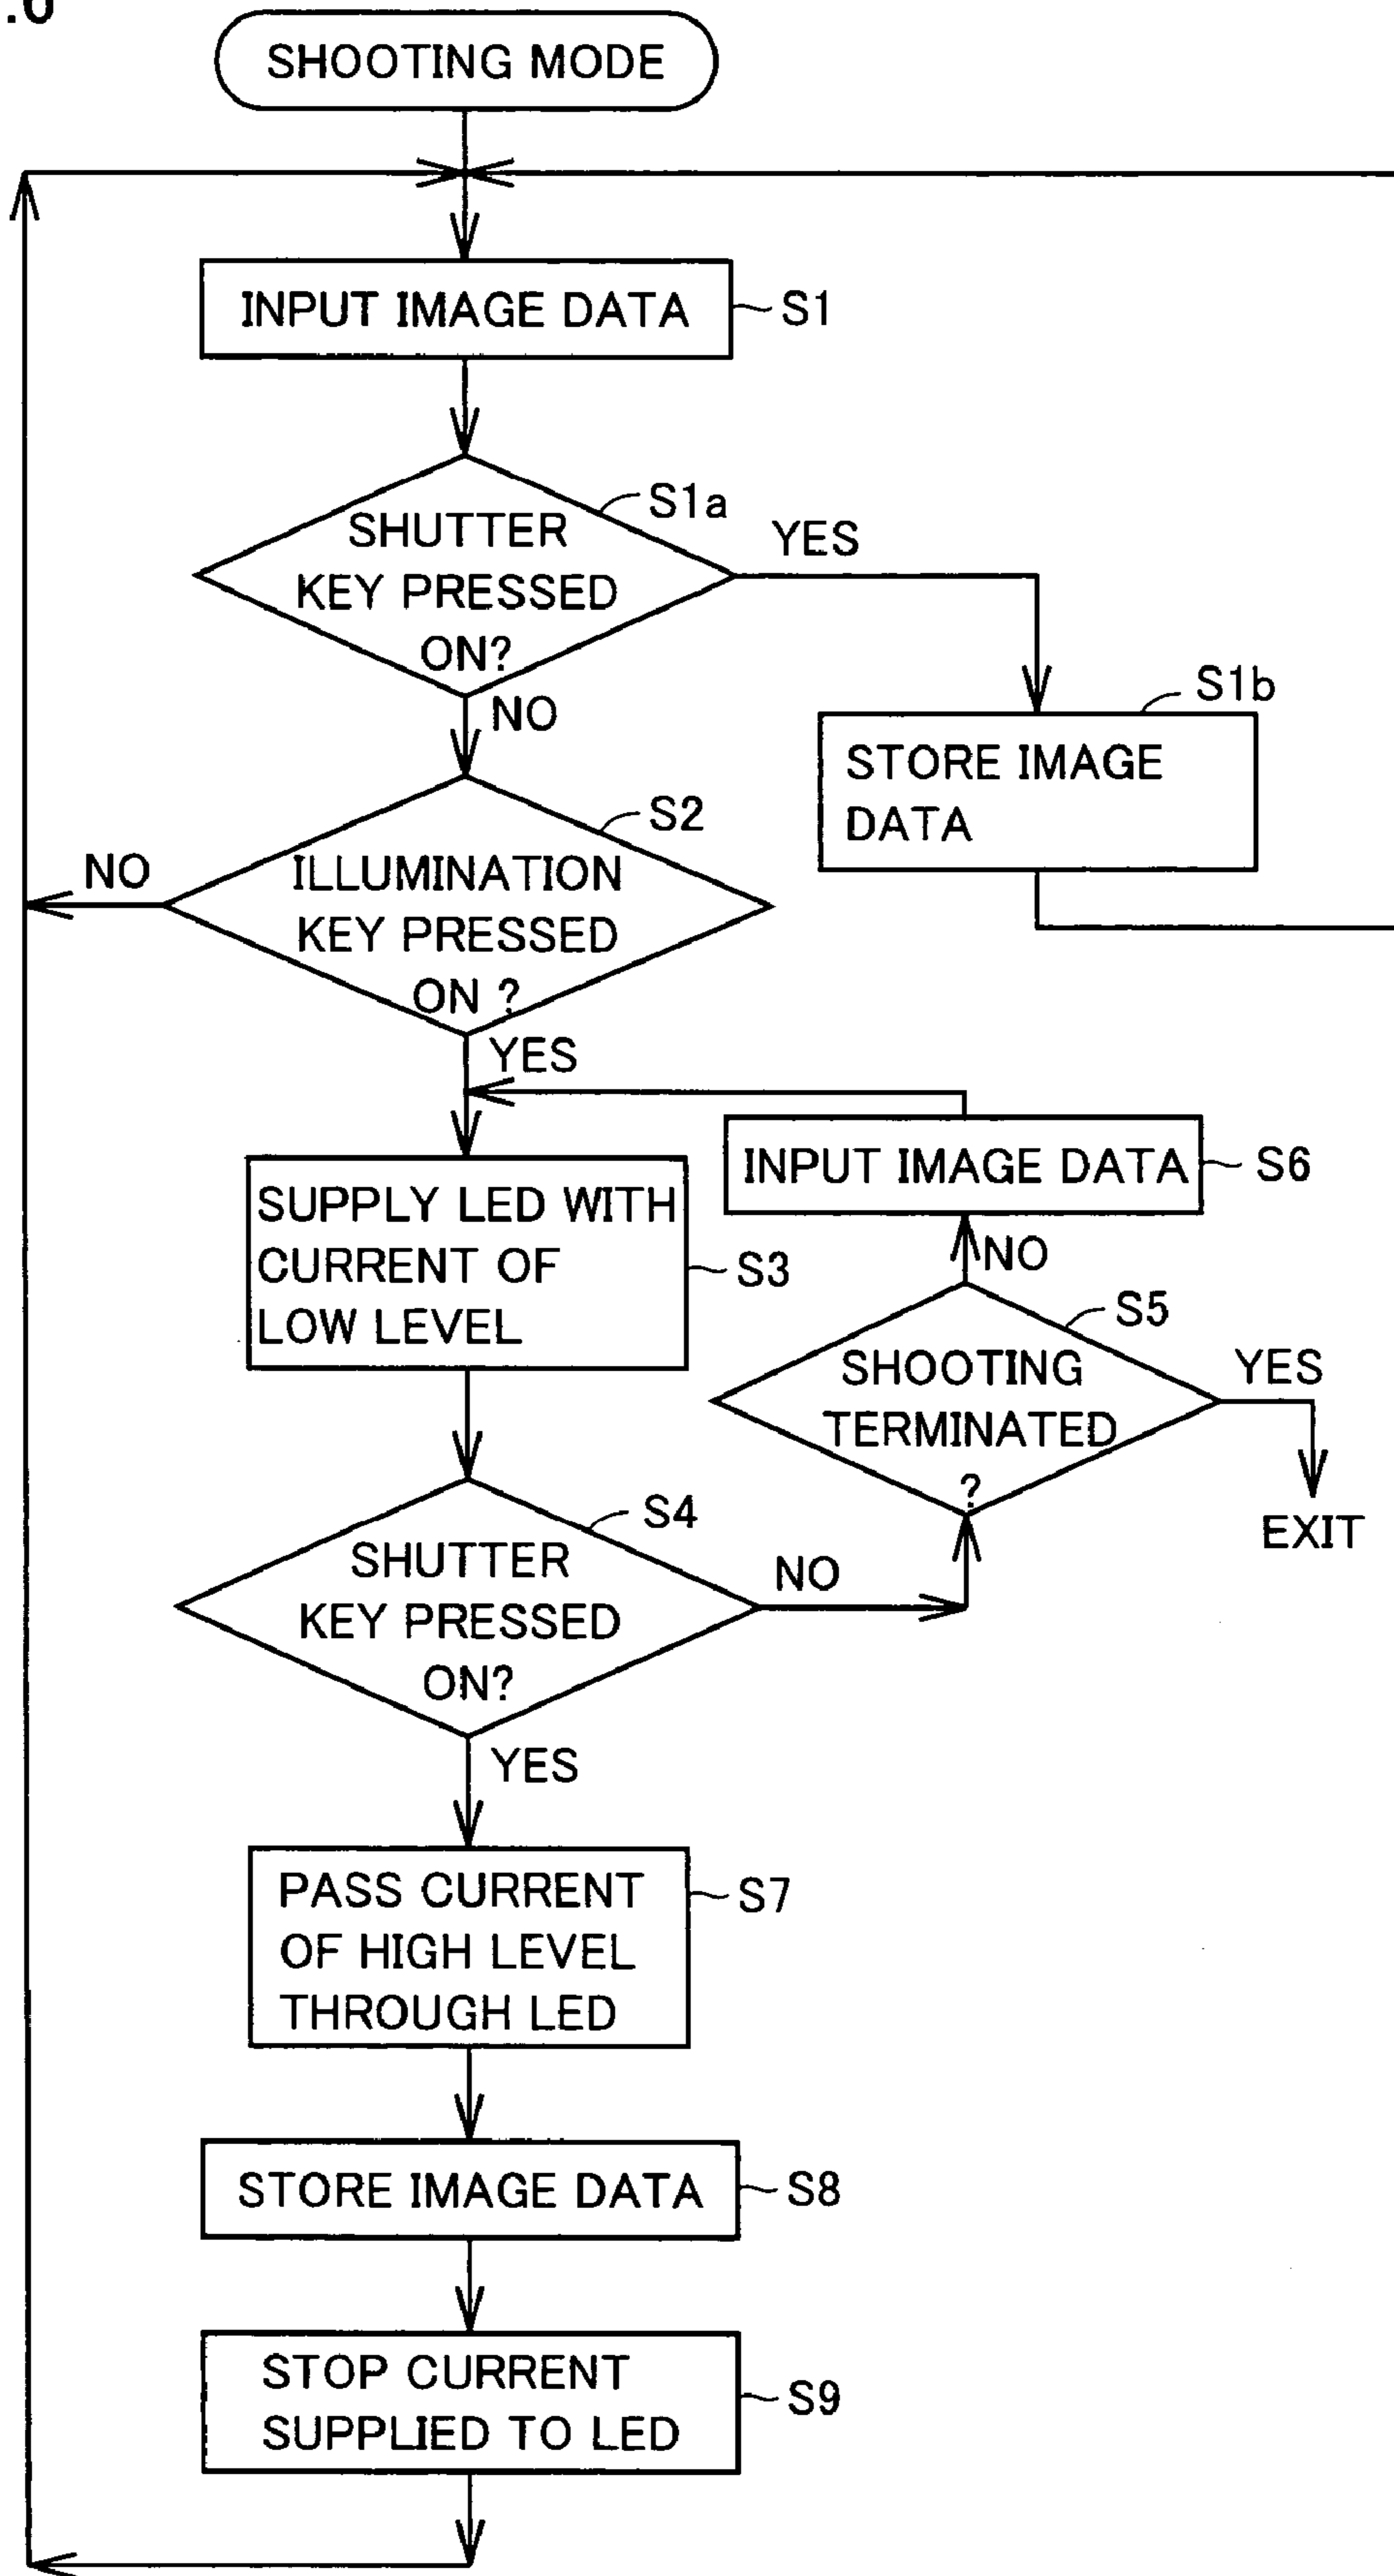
.6

SHOOTING MODE

INPUT IMAGE DATA S1

SHUTTER KEY PRESSED ON? S1a

YES

S1b

STORE IMAGE DATA

NO

ILLUMINATION KEY PRESSED ON ? S2

NO

YES

INPUT IMAGE DATA S6

SUPPLY LED WITH CURRENT OF LOW LEVEL S3

NO

SHOOTING TERMINATED ? S5

YES

EXIT

SHUTTER KEY PRESSED ON? S4

NO

YES

PASS CURRENT OF HIGH LEVEL THROUGH LED S7

STORE IMAGE DATA S8

STOP CURRENT SUPPLIED TO LED S9